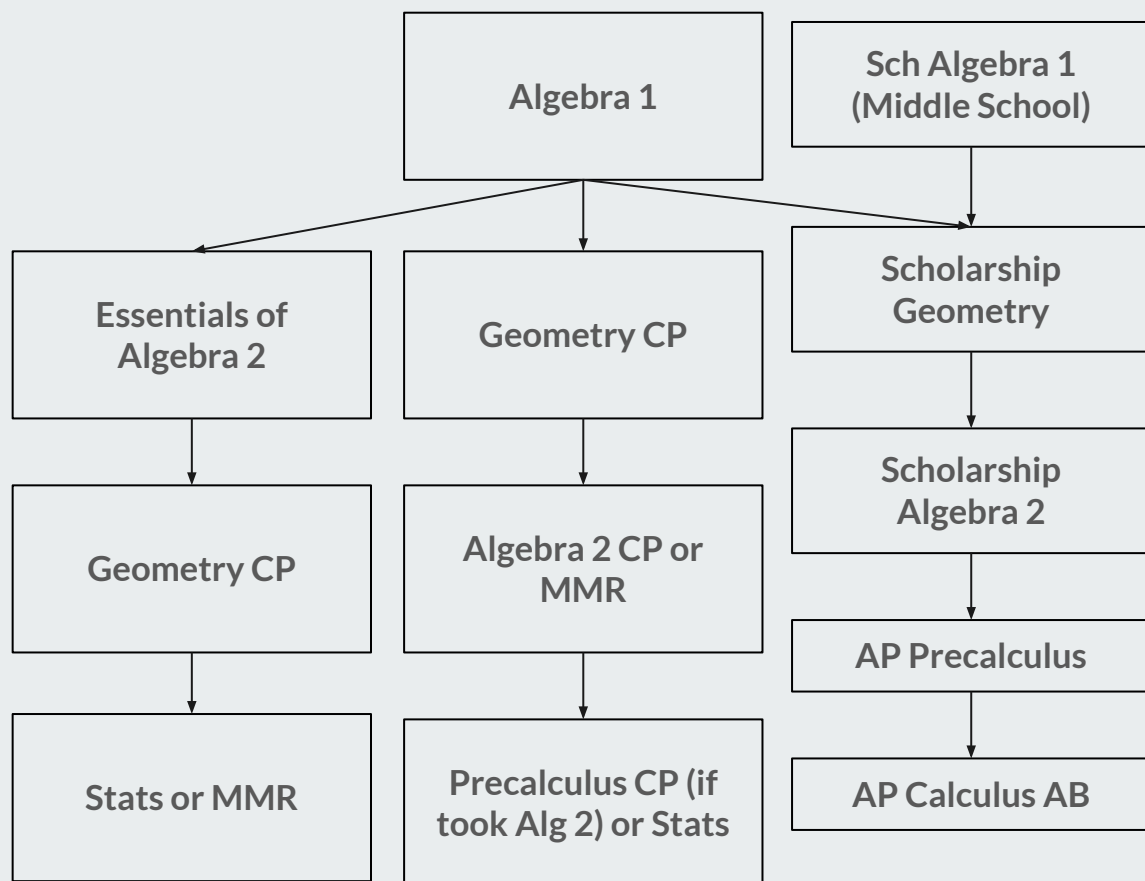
Algebra 1

Sch Algebra 1 (Middle School)

Essentials of Algebra 2

Geometry CP

Scholarship Geometry

Geometry CP

Algebra 2 CP or MMR

Scholarship Algebra 2

AP Precalculus

Stats or MMR

Precalculus CP (if took Alg 2) or Stats

AP Calculus AB